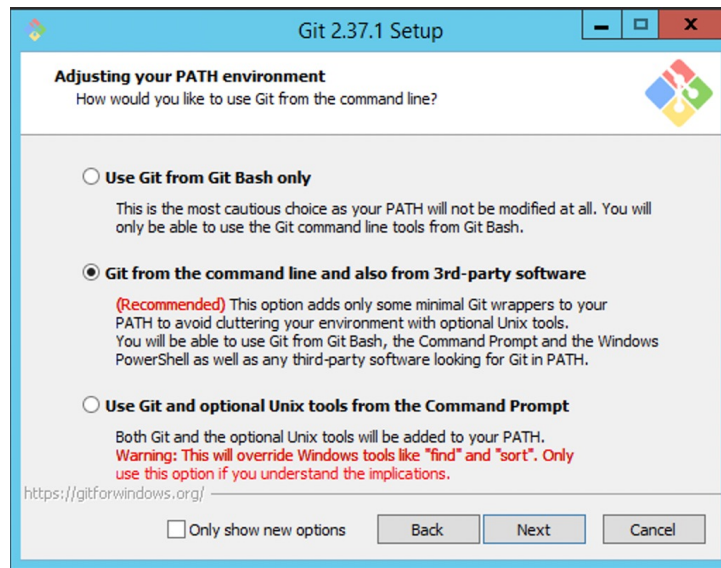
Git 2.37.1 Setup

Adjusting your PATH environment
How would you like to use Git from the command line?

Use Git from Git Bash only

This is the most cautious choice as your PATH will not be modified at all. You will only be able to use the Git command line tools from Git Bash.

Git from the command line and also from 3rd-party software

(Recommended) This option adds only some minimal Git wrappers to your PATH to avoid cluttering your environment with optional Unix tools. You will be able to use Git from Git Bash, the Command Prompt and the Windows PowerShell as well as any third-party software looking for Git in PATH.

Use Git and optional Unix tools from the Command Prompt

Both Git and the optional Unix tools will be added to your PATH. Warning: This will override Windows tools like "find" and "sort". Only use this option if you understand the implications.

https://gitforwindows.org/

Only show new options

Back

Next

Cancel